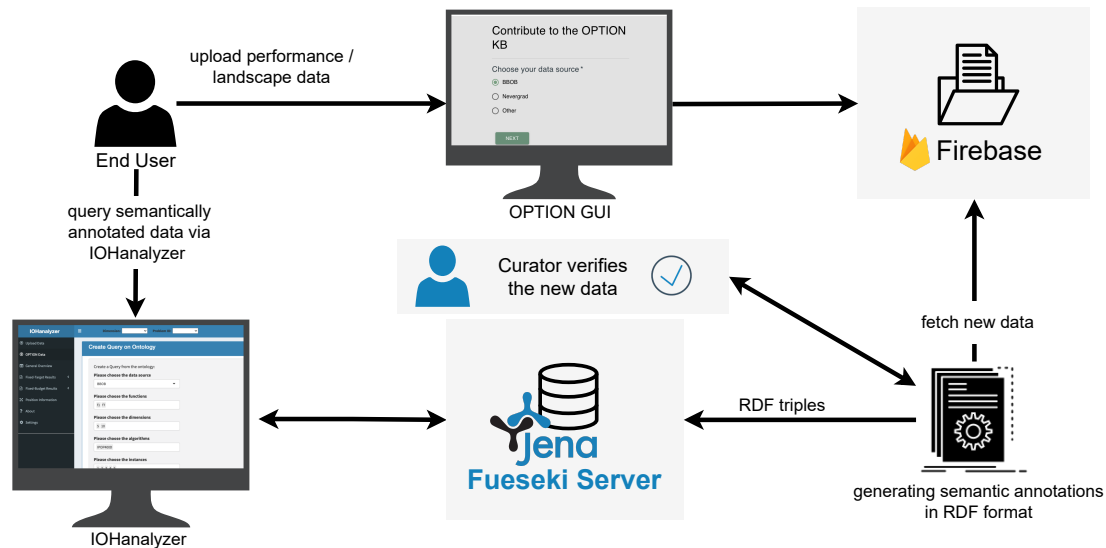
upload performance / landscape data

Contribute to the OPTION KB

Choose your data source *

BBOB

Nevergrad

Other

NEXT

OPTION GUI

Firebase

End User

query semantically annotated data via IOHanalyzer

Curator verifies the new data

fetch new data

IOHanalyzer

Upload Data

OPTION Data

General Overview

Fixed-Target Results

Fixed-Budget Results

Position Information

About

Settings

Create Query on Ontology

Create a Query from the ontology:

Please choose the data source

BBOB

Please choose the functions

Please choose the dimensions

Please choose the algorithms

Please choose the instances

Jena

Fueseki Server

RDF triples

generating semantic annotations in RDF format

IOHanalyzer